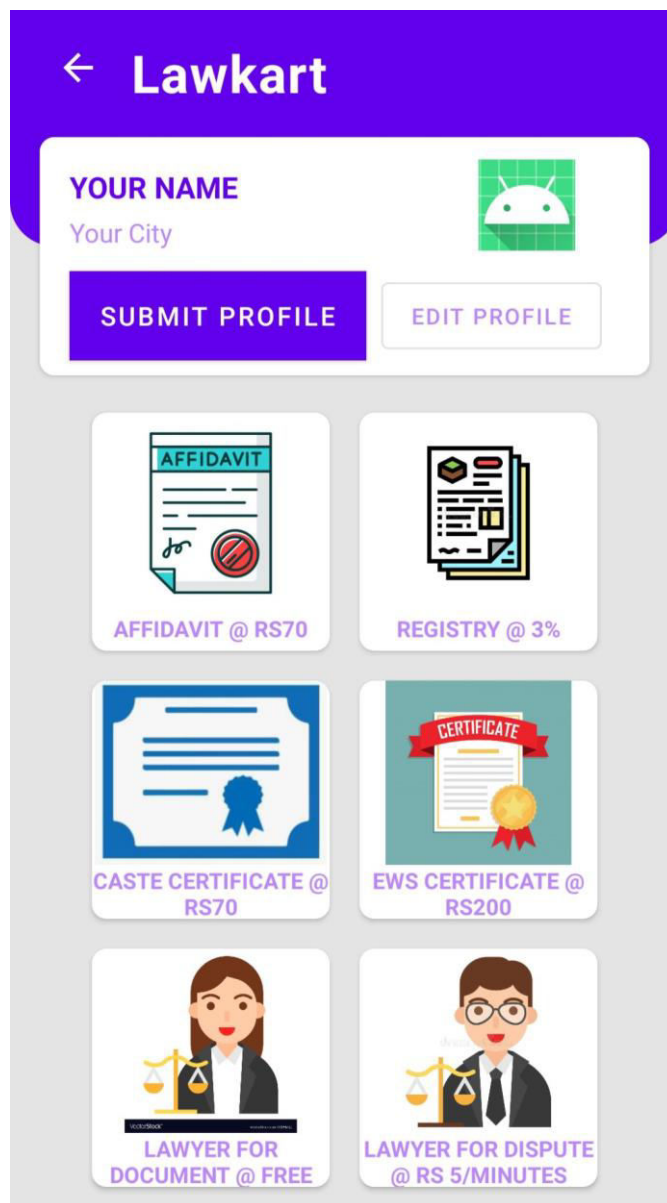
Lawkart

YOUR NAME
Your City

SUBMIT PROFILE
EDIT PROFILE

AFFIDAVIT

AFFIDAVIT @ RS70

REGISTRY @ 3%

CASTE CERTIFICATE @ RS70

CERTIFICATE

EWS CERTIFICATE @ RS200

VectorStock

LAWYER FOR DOCUMENT @ FREE

LAWYER FOR DISPUTE @ RS 5/MINUTES